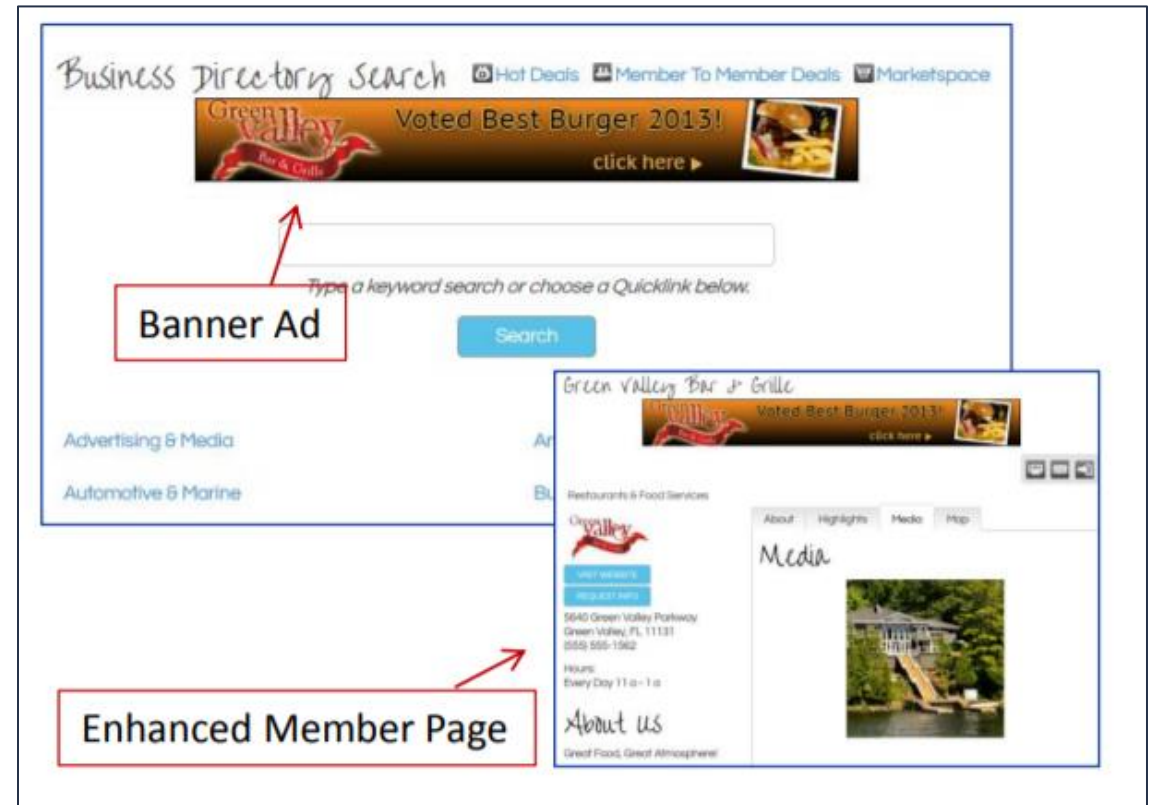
Business Directory Search Hot Deals Member To Member Deals Marketspace

Green Valley Bar & Grille Voted Best Burger 2013! click here ▸

Type a keyword search or choose a Quicklink below.

Search

Banner Ad

Advertising & Media

Ar

Automotive & Marine

Bu

Green Valley Bar & Grille

Green Valley Voted Best Burger 2013! click here ▸

Restaurants & Food Services

About Highlights Media Map

Green Valley

VISIT WEBSITE

REQUEST INFO

5640 Green Valley Parkway Green Valley, FL 11131 (555) 555-1562

Hours: Every Day 11 a - 1 a

Media

About us

Great Food, Great Atmosphere!

Enhanced Member Page